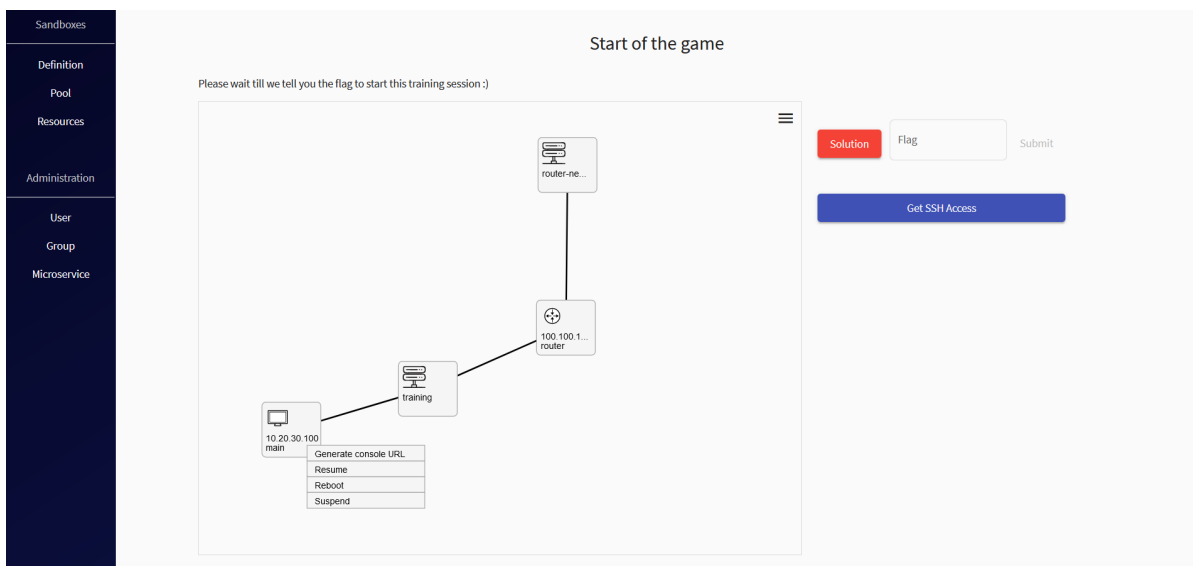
Sandboxes

Definition

Pool

Resources

Administration

User

Group

Microservice

Start of the game

Please wait till we tell you the flag to start this training session :)

router-ne...

100.100.1...
router

training

10.20.30.100
main

Generate console URL
Resume
Reboot
Suspend

Solution

Flag

Submit

Get SSH Access